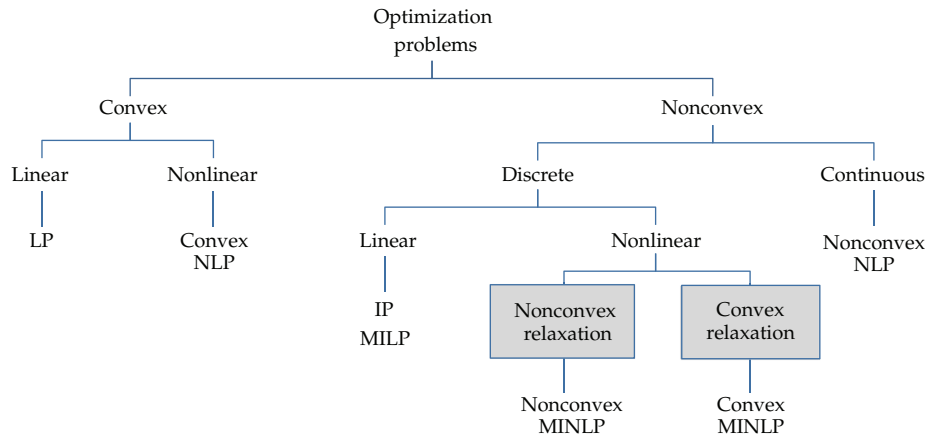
Optimization problems

Convex

Linear

LP

Nonlinear

Convex NLP

Nonconvex

Discrete

Linear

IP

MILP

Nonlinear

Nonconvex relaxation

Nonconvex MINLP

Convex relaxation

Convex MINLP

Continuous

Nonconvex NLP